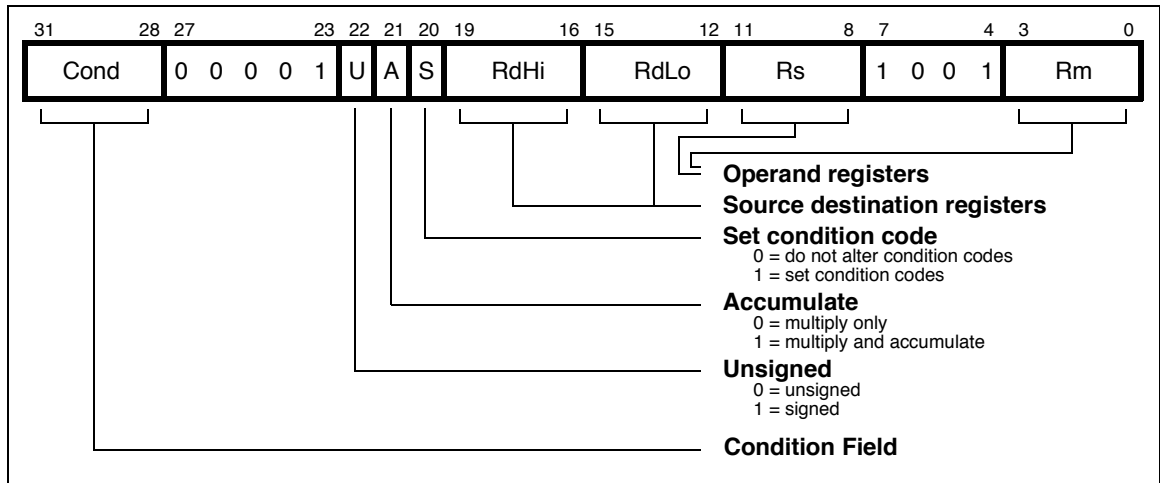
31 28 27 23 22 21 20 19 16 15 12 11 8 7 4 3 0

| Cond | 0 0 0 0 1 | U | A | S | RdHi | RdLo | Rs | 1 0 0 1 | Rm |
|---|---|---|---|---|---|---|---|---|---|

**Operand registers**

**Source destination registers**

**Set condition code**
0 = do not alter condition codes
1 = set condition codes

**Accumulate**
0 = multiply only
1 = multiply and accumulate

**Unsigned**
0 = unsigned
1 = signed

**Condition Field**